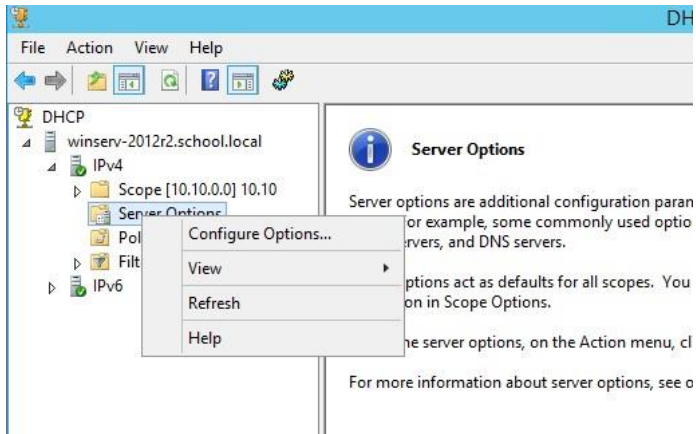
DH

File Action View Help

DHCP
winserv-2012r2.school.local
IPv4
Scope [10.10.0.0] 10.10
Server Options
Pol
Filt
IPv6

Configure Options...
View
Refresh
Help

Server Options

Server options are additional configuration paran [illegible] or example, some commonly used optio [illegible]ervers, and DNS servers.

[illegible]ptions act as defaults for all scopes. You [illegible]on in Scope Options.

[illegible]e server options, on the Action menu, cl

For more information about server options, see o